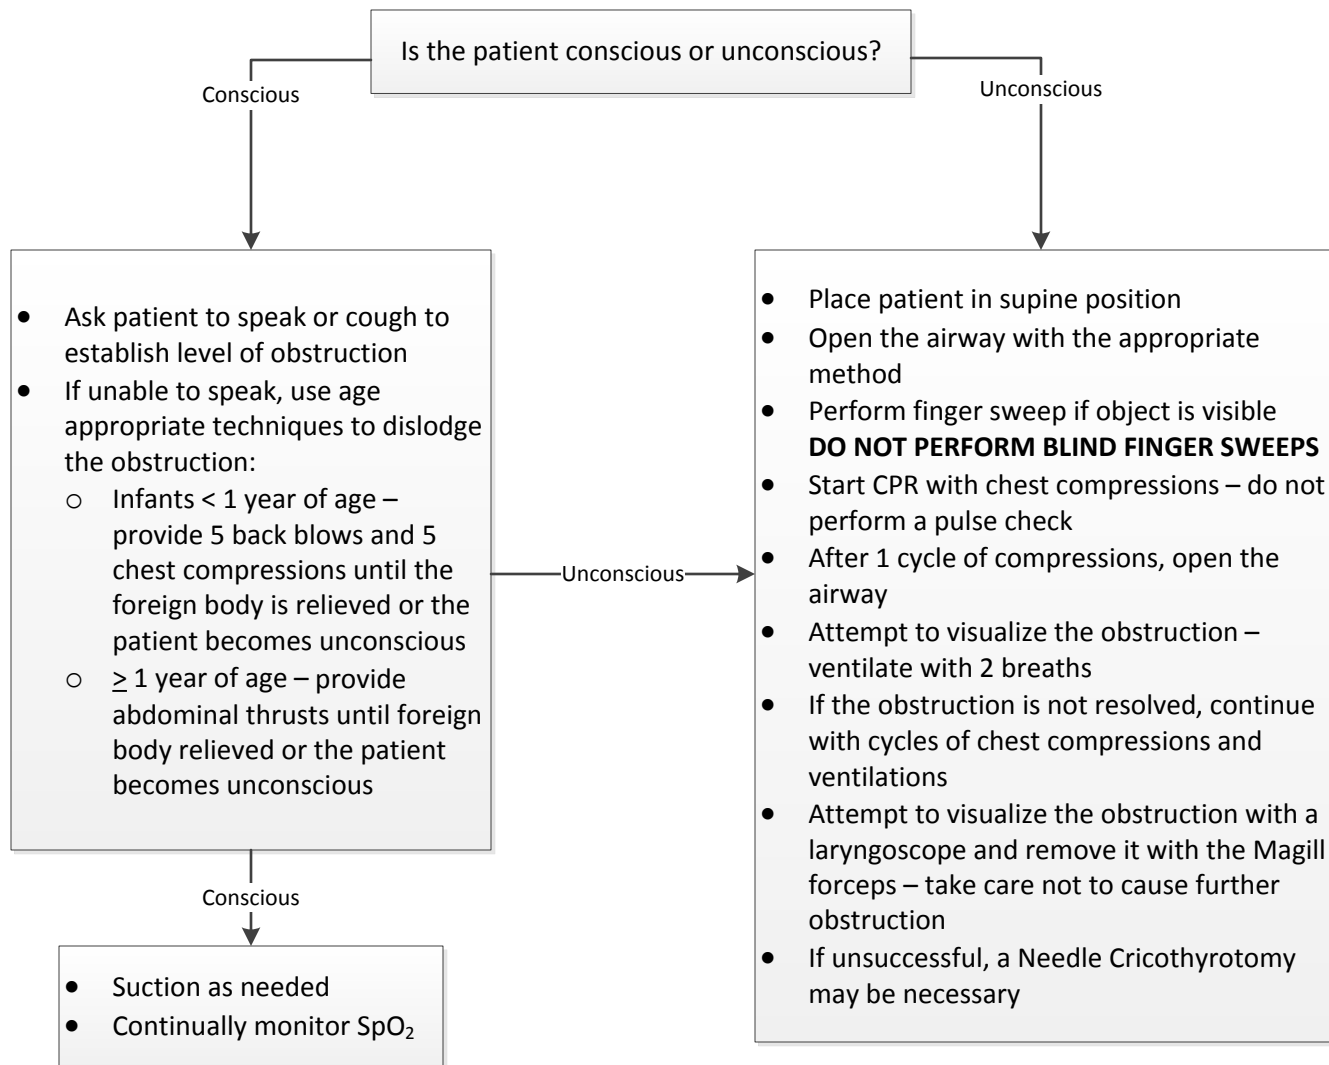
Is the patient conscious or unconscious?

Conscious

Unconscious

- Ask patient to speak or cough to establish level of obstruction
- If unable to speak, use age appropriate techniques to dislodge the obstruction:
  - Infants < 1 year of age – provide 5 back blows and 5 chest compressions until the foreign body is relieved or the patient becomes unconscious
  - $\geq$ 1 year of age – provide abdominal thrusts until foreign body relieved or the patient becomes unconscious

Unconscious

- Place patient in supine position
- Open the airway with the appropriate method
- Perform finger sweep if object is visible **DO NOT PERFORM BLIND FINGER SWEEPS**
- Start CPR with chest compressions – do not perform a pulse check
- After 1 cycle of compressions, open the airway
- Attempt to visualize the obstruction – ventilate with 2 breaths
- If the obstruction is not resolved, continue with cycles of chest compressions and ventilations
- Attempt to visualize the obstruction with a laryngoscope and remove it with the Magill forceps – take care not to cause further obstruction
- If unsuccessful, a Needle Cricothyrotomy may be necessary

Conscious

- Suction as needed
- Continually monitor $SpO_2$